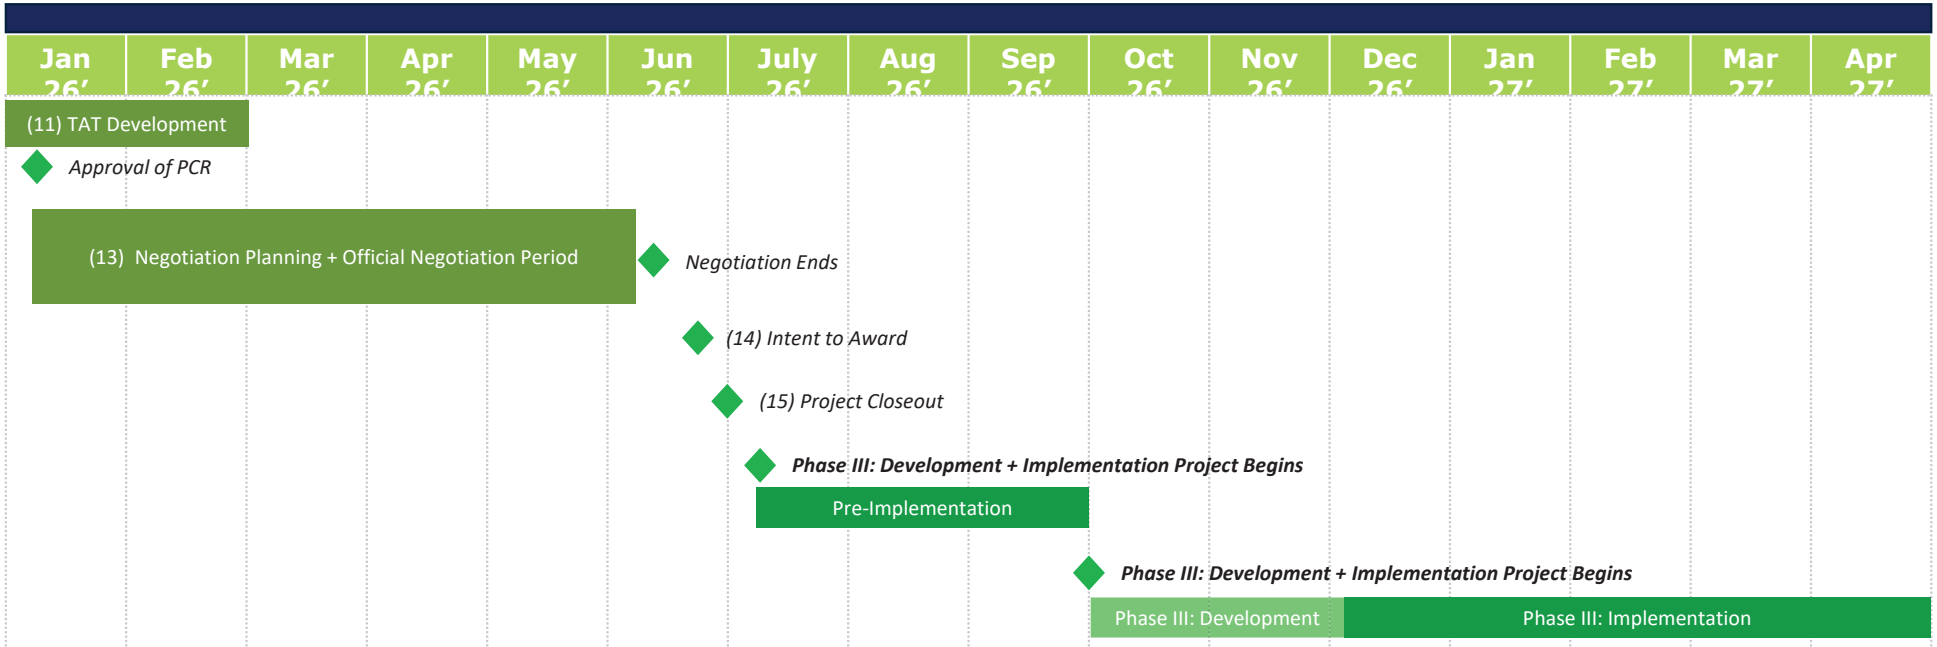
| Jan 26' | Feb 26' | Mar 26' | Apr 26' | May 26' | Jun 26' | July 26' | Aug 26' | Sep 26' | Oct 26' | Nov 26' | Dec 26' | Jan 27' | Feb 27' | Mar 27' | Apr 27' |
|---|---|---|---|---|---|---|---|---|---|---|---|---|---|---|---|

(11) TAT Development

Approval of PCR

(13) Negotiation Planning + Official Negotiation Period

Negotiation Ends

(14) Intent to Award

(15) Project Closeout

Phase III: Development + Implementation Project Begins

Pre-Implementation

Phase III: Development + Implementation Project Begins

Phase III: Development

Phase III: Implementation